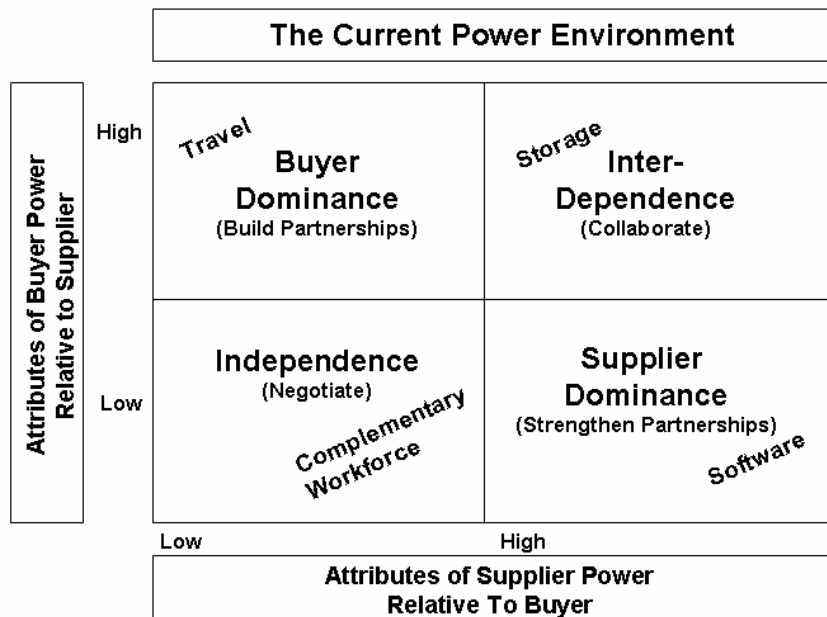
The Current Power Environment

Attributes of Buyer Power Relative to Supplier

High

Low

Travel

Buyer Dominance
(Build Partnerships)

Storage

Inter-Dependence
(Collaborate)

Independence
(Negotiate)

Complementary Workforce

Supplier Dominance
(Strengthen Partnerships)

Software

Low

High

Attributes of Supplier Power Relative To Buyer